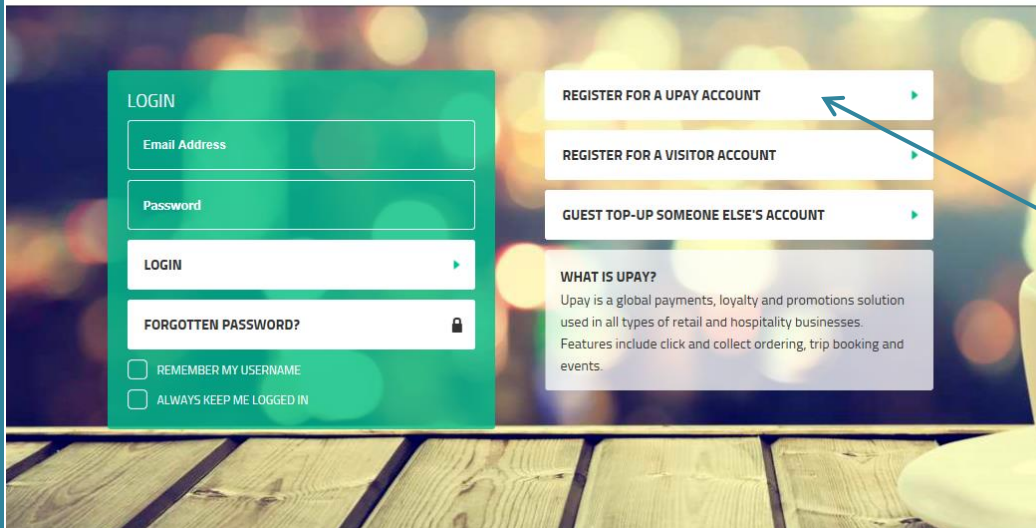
LOGIN

Email Address

Password

LOGIN

FORGOTTEN PASSWORD?

REMEMBER MY USERNAME

ALWAYS KEEP ME LOGGED IN

REGISTER FOR A UPAY ACCOUNT

REGISTER FOR A VISITOR ACCOUNT

GUEST TOP-UP SOMEONE ELSE'S ACCOUNT

WHAT IS UPAY?
Upay is a global payments, loyalty and promotions solution used in all types of retail and hospitality businesses. Features include click and collect ordering, trip booking and events.